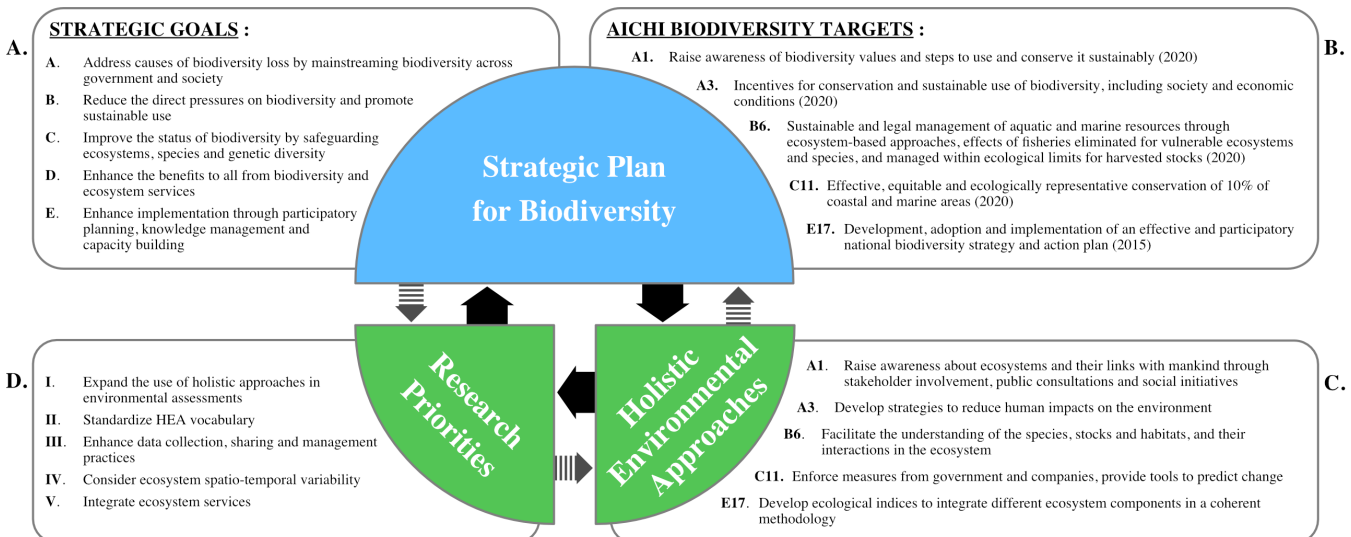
A.

STRATEGIC GOALS :

A. Address causes of biodiversity loss by mainstreaming biodiversity across government and society

B. Reduce the direct pressures on biodiversity and promote sustainable use

C. Improve the status of biodiversity by safeguarding ecosystems, species and genetic diversity

D. Enhance the benefits to all from biodiversity and ecosystem services

E. Enhance implementation through participatory planning, knowledge management and capacity building

AICHI BIODIVERSITY TARGETS :

B.

A1. Raise awareness of biodiversity values and steps to use and conserve it sustainably (2020)

A3. Incentives for conservation and sustainable use of biodiversity, including society and economic conditions (2020)

B6. Sustainable and legal management of aquatic and marine resources through ecosystem-based approaches, effects of fisheries eliminated for vulnerable ecosystems and species, and managed within ecological limits for harvested stocks (2020)

C11. Effective, equitable and ecologically representative conservation of 10% of coastal and marine areas (2020)

E17. Development, adoption and implementation of an effective and participatory national biodiversity strategy and action plan (2015)

Strategic Plan for Biodiversity

Research Priorities

Holistic Environmental Approaches

D.

I. Expand the use of holistic approaches in environmental assessments

II. Standardize HEA vocabulary

III. Enhance data collection, sharing and management practices

IV. Consider ecosystem spatio-temporal variability

V. Integrate ecosystem services

C.

A1. Raise awareness about ecosystems and their links with mankind through stakeholder involvement, public consultations and social initiatives

A3. Develop strategies to reduce human impacts on the environment

B6. Facilitate the understanding of the species, stocks and habitats, and their interactions in the ecosystem

C11. Enforce measures from government and companies, provide tools to predict change

E17. Develop ecological indices to integrate different ecosystem components in a coherent methodology